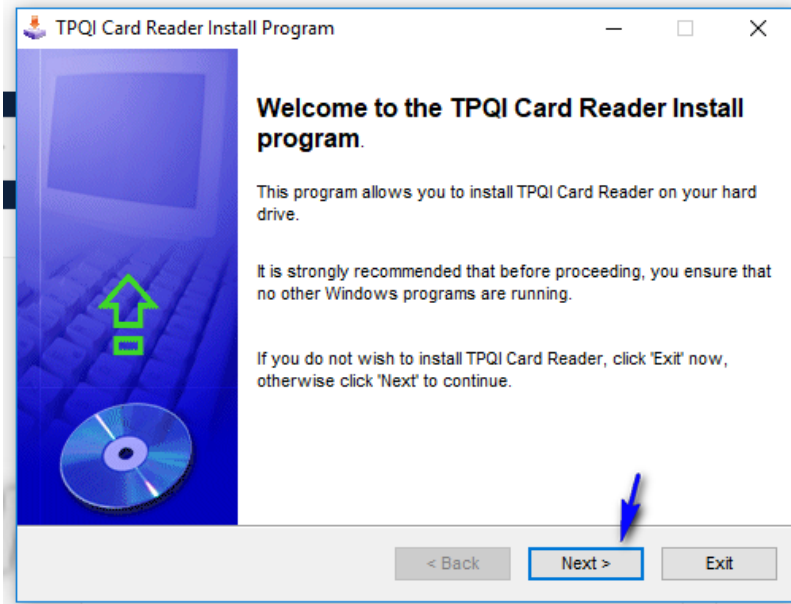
TPQI Card Reader Install Program

Welcome to the TPQI Card Reader Install program.

This program allows you to install TPQI Card Reader on your hard drive.

It is strongly recommended that before proceeding, you ensure that no other Windows programs are running.

If you do not wish to install TPQI Card Reader, click 'Exit' now, otherwise click 'Next' to continue.

< Back
Next >
Exit